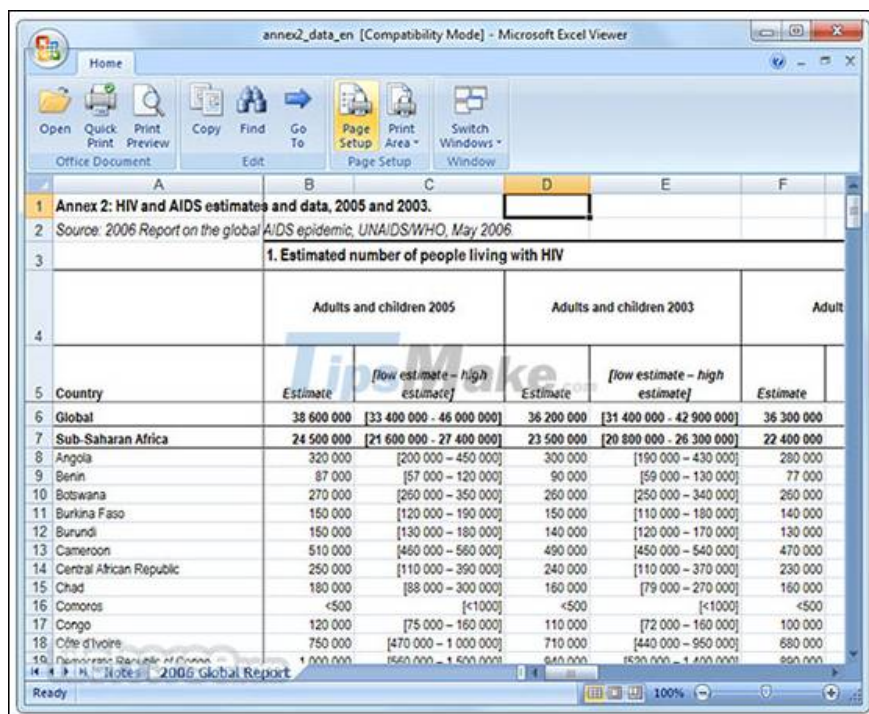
annex2_data_en [Compatibility Mode] - Microsoft Excel Viewer

Home

Open | Quick Print | Print Preview | Copy | Find | Go To | Page Setup | Print Area | Switch Windows
Office Document | Edit | Page Setup | Window

| | A | B | C | D | E | F |
|---|---|---|---|---|---|---|
| 1 | Annex 2: HIV and AIDS estimates and data, 2005 and 2003. | | | | | |
| 2 | Source: 2006 Report on the global AIDS epidemic, UNAIDS/WHO, May 2006. | | | | | |
| 3 | | 1. Estimated number of people living with HIV | | | | |
| 4 | | Adults and children 2005 | | Adults and children 2003 | | Adult |
| 5 | Country | Estimate | [low estimate – high estimate] | Estimate | [low estimate – high estimate] | Estimate |
| 6 | Global | 38 600 000 | [33 400 000 - 46 000 000] | 36 200 000 | [31 400 000 - 42 900 000] | 36 300 000 |
| 7 | Sub-Saharan Africa | 24 500 000 | [21 600 000 - 27 400 000] | 23 500 000 | [20 800 000 - 26 300 000] | 22 400 000 |
| 8 | Angola | 320 000 | [200 000 – 450 000] | 300 000 | [190 000 – 430 000] | 280 000 |
| 9 | Benin | 87 000 | [57 000 – 120 000] | 90 000 | [59 000 – 130 000] | 77 000 |
| 10 | Botswana | 270 000 | [260 000 – 350 000] | 260 000 | [250 000 – 340 000] | 260 000 |
| 11 | Burkina Faso | 150 000 | [120 000 – 190 000] | 150 000 | [110 000 – 180 000] | 140 000 |
| 12 | Burundi | 150 000 | [130 000 – 180 000] | 140 000 | [120 000 – 170 000] | 130 000 |
| 13 | Cameroon | 510 000 | [460 000 – 560 000] | 490 000 | [450 000 – 540 000] | 470 000 |
| 14 | Central African Republic | 250 000 | [110 000 – 390 000] | 240 000 | [110 000 – 370 000] | 230 000 |
| 15 | Chad | 180 000 | [88 000 – 300 000] | 160 000 | [79 000 – 270 000] | 160 000 |
| 16 | Comoros | <500 | [<1000] | <500 | [<1000] | <500 |
| 17 | Congo | 120 000 | [75 000 – 160 000] | 110 000 | [72 000 – 160 000] | 100 000 |
| 18 | Côte d'Ivoire | 750 000 | [470 000 – 1 000 000] | 710 000 | [440 000 – 950 000] | 680 000 |
| 19 | Democratic Republic of Congo | 1 000 000 | [560 000 – 1 500 000] | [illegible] | [520 000 – 1 400 000] | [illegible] |

Notes | 2006 Global Report

Ready | 100%

TipsMake.com